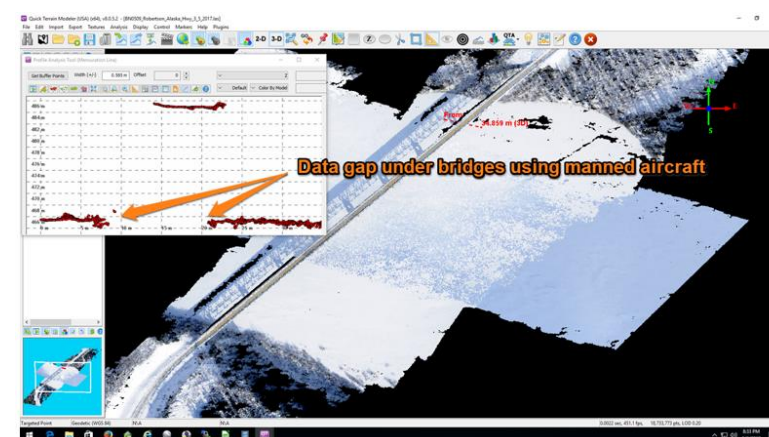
Quick Terrain Modeler (USA) (x64), v8.0.5.2 - [BN0509_Robertson_Alaska_Hwy_3_5_2017.lax]

File Edit Import Export Textures Analysis Display Control Markers Help Plugins

2-D 3-D

Profile Analysis Tool (Manipulation Line)

Get Buffer Points Width (+/-) 0.300 m Offset 0

Default Color By Model

486 m

484 m

482 m

480 m

478 m

476 m

474 m

472 m

470 m

468 m

0 m 5 m 10 m 15 m 20 m 25 m 30 m

24.859 m (3D)

Data gap under bridges using manned aircraft

N

E

S

Targeted Point Geodetic (WGS 84) N/A N/A

0.0022 sec, 451.1 fps, 18,733,773 pts, LOD 0.20

8:53 PM